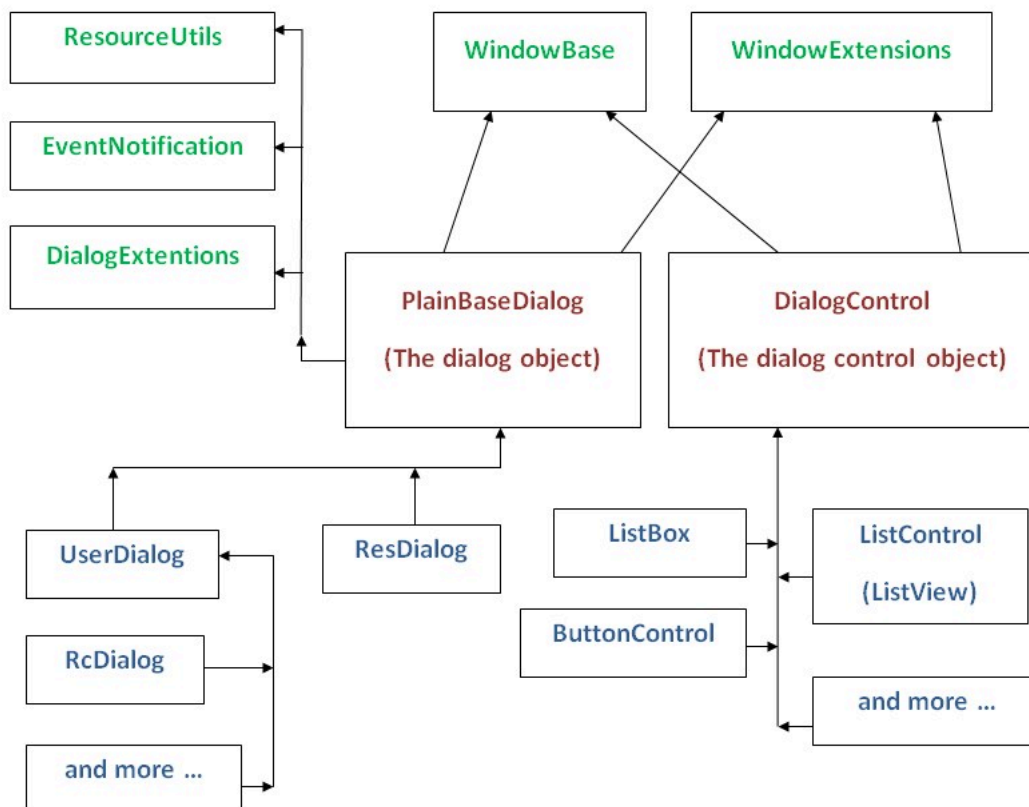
ResourceUtils

EventNotification

DialogExtentions

WindowBase

WindowExtensions

PlainBaseDialog

(The dialog object)

DialogControl

(The dialog control object)

UserDialog

ResDialog

RcDialog

and more ...

ListBox

ListControl

(ListView)

ButtonControl

and more ...